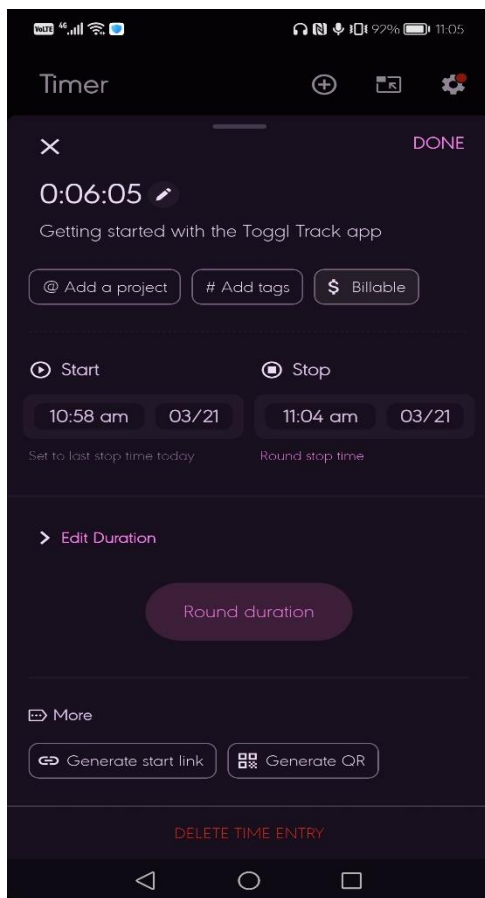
VoLTE 4G 92% 11:05

Timer

DONE

0:06:05

Getting started with the Toggl Track app

@ Add a project

# Add tags

$ Billable

Start

Stop

10:58 am

03/21

11:04 am

03/21

Set to last stop time today

Round stop time

Edit Duration

Round duration

More

Generate start link

Generate QR

DELETE TIME ENTRY